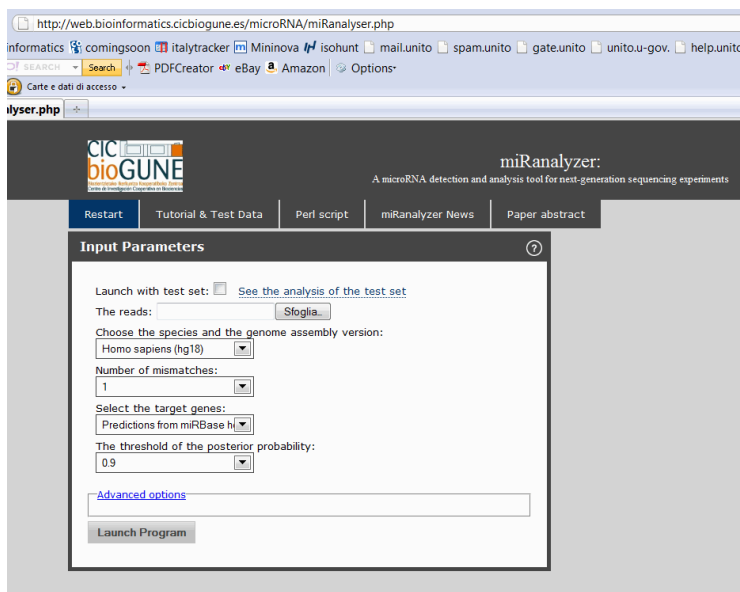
http://web.bioinformatics.cicbiogune.es/microRNA/miRanalyser.php

informatics comingsoon italytracker Mininova isohunt mail.unito spam.unito gate.unito unito.u-gov. help.unito

SEARCH Search PDFCreator eBay Amazon Options

Carte e dati di accesso

lyser.php

CIC bioGUNE

miRanalyzer:
A microRNA detection and analysis tool for next-generation sequencing experiments

Restart | Tutorial & Test Data | Perl script | miRanalyzer News | Paper abstract

Input Parameters

Launch with test set: See the analysis of the test set

The reads: Sfoglia...

Choose the species and the genome assembly version:
Homo sapiens (hg18)

Number of mismatches:
1

Select the target genes:
Predictions from miRBase h

The threshold of the posterior probability:
0.9

Advanced options

Launch Program